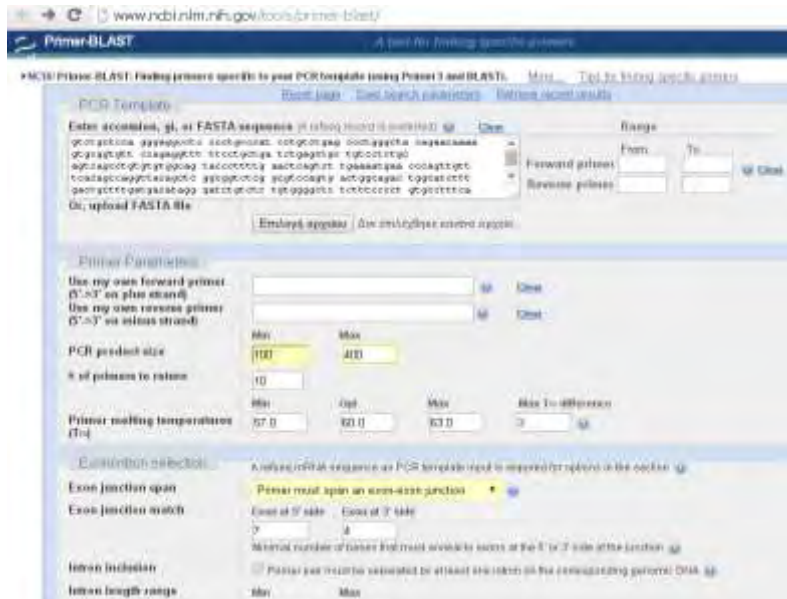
www.ncbi.nlm.nih.gov/tools/primer-blast/

Primer-BLAST

A tool for finding specific primers

NCBI/ Primer-BLAST: Finding primers specific to your PCR template (using Primer3 and BLAST). More... Tips for finding specific primers

Reset page Save search parameters Retrieve recent results

PCR Template

Enter accession, gi, or FASTA sequence (A refseq record is preferred) Clear

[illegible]

Range

From To

Forward primer

Reverse primer

Clear

Or, upload FASTA file

Επιλογή αρχείου Δεν επιλέχθηκε κανένα αρχείο

Primer Parameters

Use my own forward primer (5'->3' on plus strand) Clear

Use my own reverse primer (5'->3' on minus strand) Clear

| | Min | Max | | |
|---|---|---|---|---|
| PCR product size | 100 | 400 | | |
| # of primers to return | 10 | | | |
| | Min | Opt | Max | Max Tm difference |
| Primer melting temperatures (Tm) | 57.0 | 60.0 | 63.0 | 3 |

Exon/intron selection

A refseq mRNA sequence as PCR template input is required for options in the section

Exon junction span: Primer must span an exon-exon junction

Exon junction match: Exon at 5' side 7 Exon at 3' side 4

Minimal number of bases that must anneal to exons at the 5' or 3' side of the junction

Intron inclusion: Primer pair must be separated by at least one intron on the corresponding genomic DNA

Intron length range Min Max